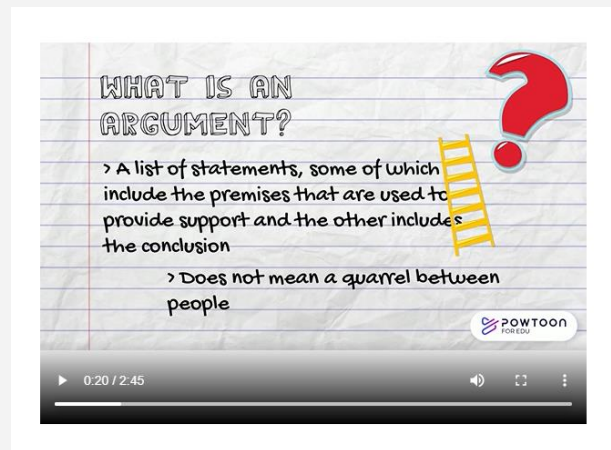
WHAT IS AN ARGUMENT?

> A list of statements, some of which include the premises that are used to provide support and the other includes the conclusion

> Does not mean a quarrel between people

POWTOON FOR EDU

0:20 / 2:45